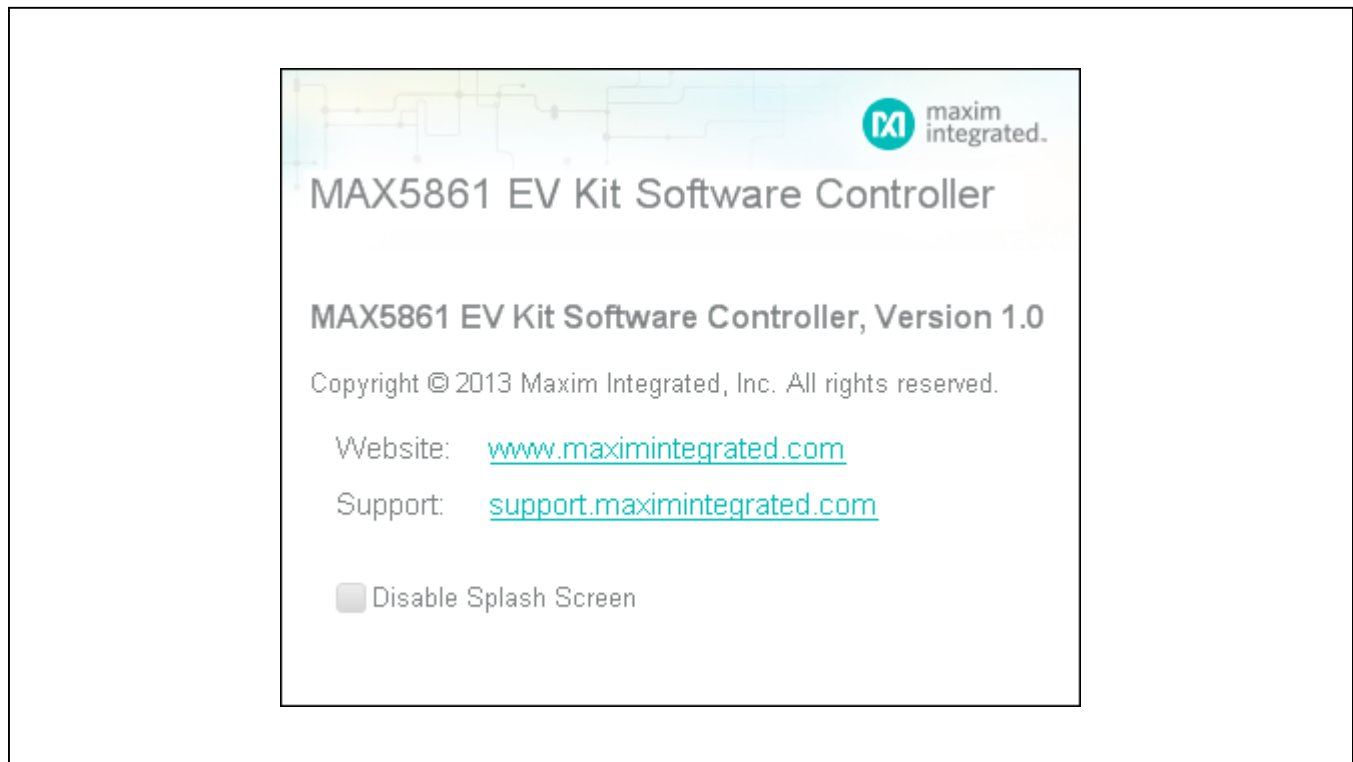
maxim integrated.

MAX5861 EV Kit Software Controller

MAX5861 EV Kit Software Controller, Version 1.0

Copyright © 2013 Maxim Integrated, Inc. All rights reserved.

Website: www.maximintegrated.com

Support: support.maximintegrated.com

Disable Splash Screen